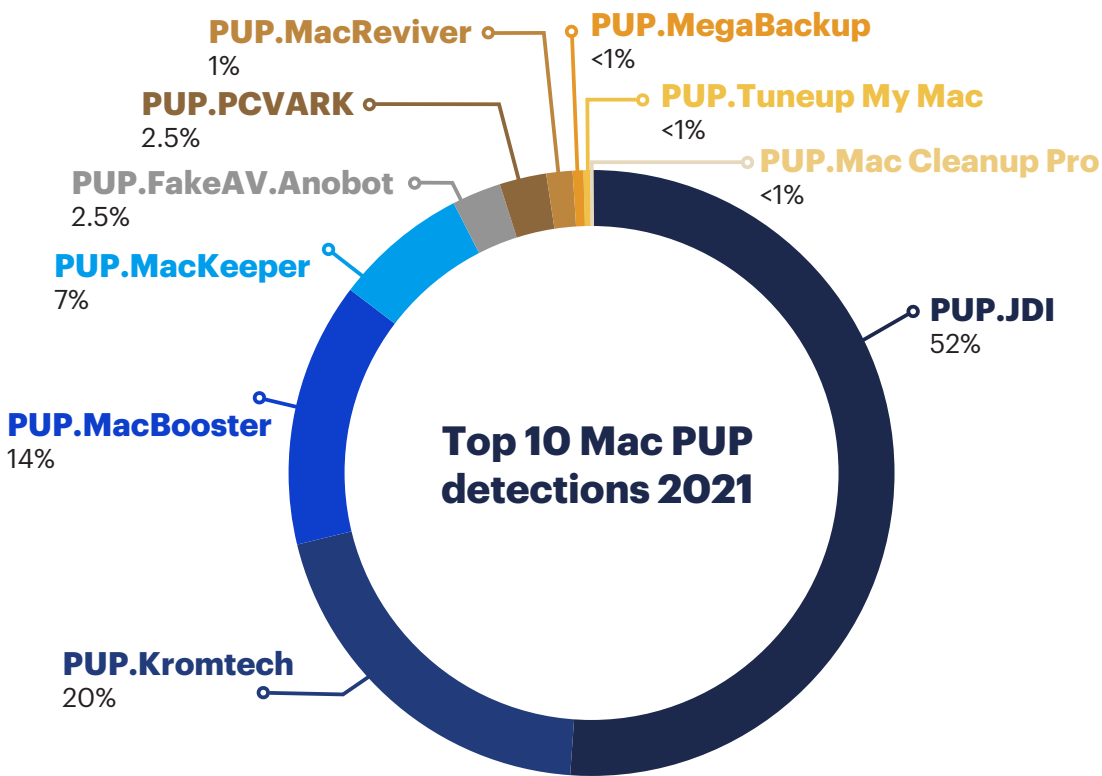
PUP.MacReviver
1%

PUP.MegaBackup
<1%

PUP.PCVARK
2.5%

PUP.Tuneup My Mac
<1%

PUP.FakeAV.Anobot
2.5%

PUP.Mac Cleanup Pro
<1%

PUP.MacKeeper
7%

PUP.JDI
52%

PUP.MacBooster
14%

Top 10 Mac PUP detections 2021

PUP.Kromtech
20%